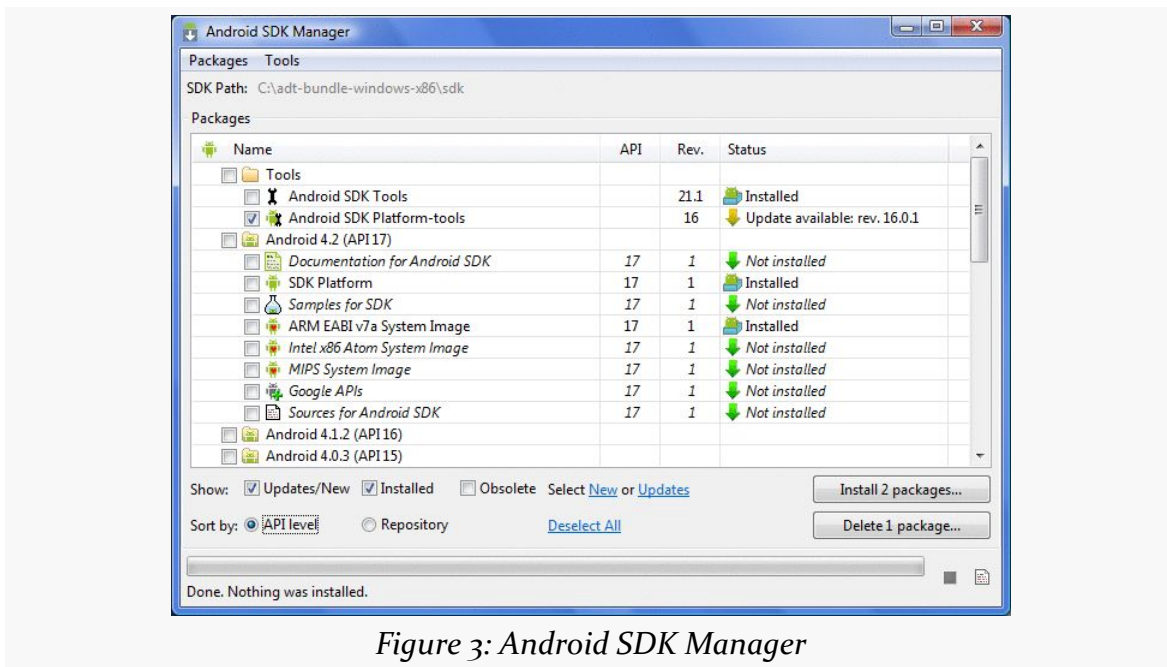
Android SDK Manager

Packages Tools

SDK Path: C:\adt-bundle-windows-x86\sdk

Packages

| Name | API | Rev. | Status |
|---|---|---|---|
| Tools | | | |
| Android SDK Tools | | 21.1 | Installed |
| Android SDK Platform-tools | | 16 | Update available: rev. 16.0.1 |
| Android 4.2 (API 17) | | | |
| Documentation for Android SDK | 17 | 1 | Not installed |
| SDK Platform | 17 | 1 | Installed |
| Samples for SDK | 17 | 1 | Not installed |
| ARM EABI v7a System Image | 17 | 1 | Installed |
| Intel x86 Atom System Image | 17 | 1 | Not installed |
| MIPS System Image | 17 | 1 | Not installed |
| Google APIs | 17 | 1 | Not installed |
| Sources for Android SDK | 17 | 1 | Not installed |
| Android 4.1.2 (API 16) | | | |
| Android 4.0.3 (API 15) | | | |

Show: Updates/New Installed Obsolete Select New or Updates

Install 2 packages...

Sort by: API level Repository Deselect All

Delete 1 package...

Done. Nothing was installed.

Figure 3: Android SDK Manager